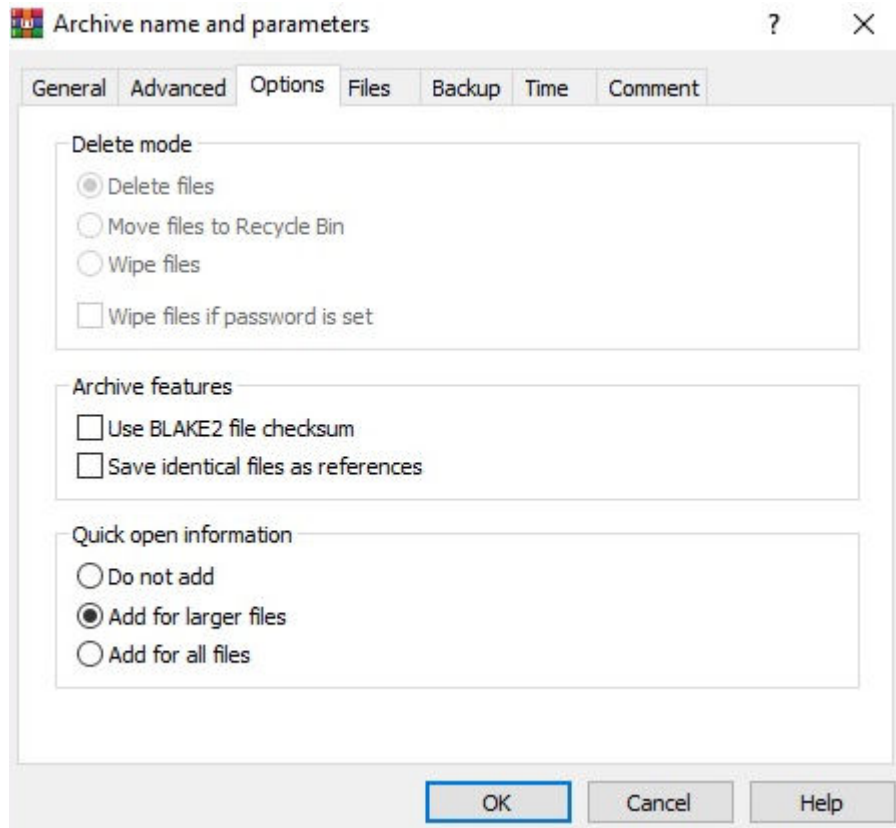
Archive name and parameters

?

×

General

Advanced

Options

Files

Backup

Time

Comment

Delete mode

Delete files

Move files to Recycle Bin

Wipe files

Wipe files if password is set

Archive features

Use BLAKE2 file checksum

Save identical files as references

Quick open information

Do not add

Add for larger files

Add for all files

OK

Cancel

Help